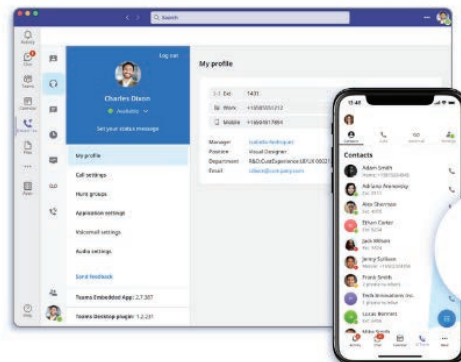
Search

Activity
Chat
Teams
Calendar
Calls
Files
Apps
Help

Log out
Charles Dixon
Available
Set your status message

My profile
Call settings
Hunt groups
Application settings
Voicemail settings
Audio settings
Send feedback
Teams Embedded App: 2.7.307
Teams Desktop plugin: 1.2.231

My profile
Ext 1431
Work +16585551212
Mobile +16585017984

Manager Isabella Rodriguez
Position Visual Designer
Department R&D/CustExperience/UI/UX 00021
Email cdixon@company.com

Contacts
Adam Smith
Alfonso Fernandez
Alex Sherman
Ethan Carter
Jack Wilson
Jenny Sullivan
Frank Smith
Tech Innovations Inc.
Lucas Barnes
Mike Davis